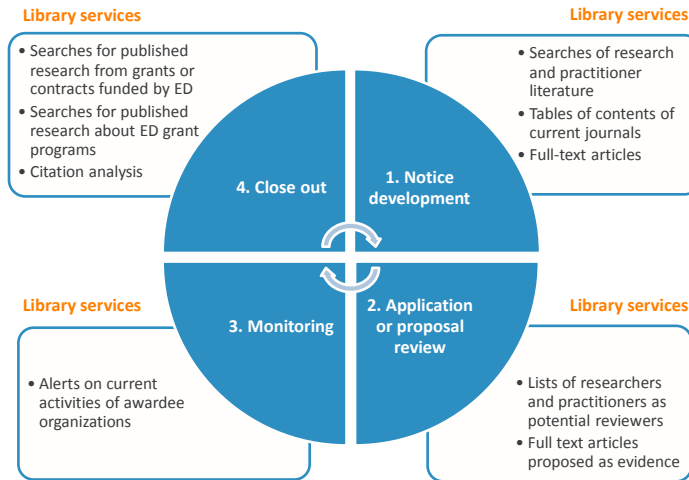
Library services

• Searches for published research from grants or contracts funded by ED
• Searches for published research about ED grant programs
• Citation analysis

Library services

• Searches of research and practitioner literature
• Tables of contents of current journals
• Full-text articles

4. Close out

1. Notice development

3. Monitoring

2. Application or proposal review

Library services

• Alerts on current activities of awardee organizations

Library services

• Lists of researchers and practitioners as potential reviewers
• Full text articles proposed as evidence